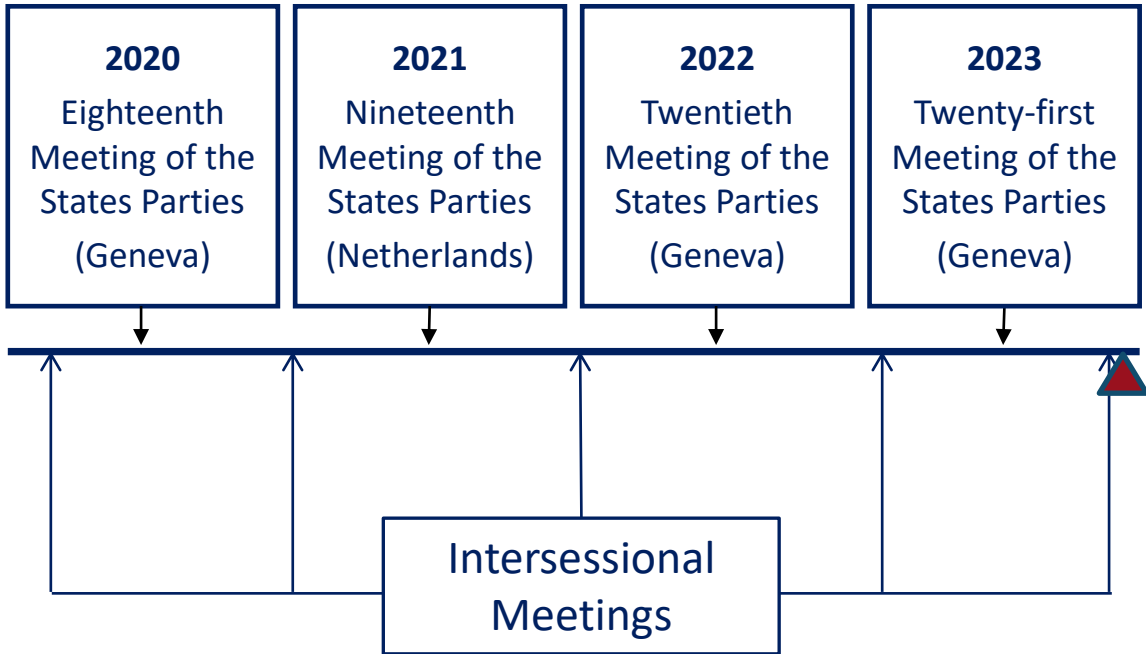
**2020**
Eighteenth Meeting of the States Parties
(Geneva)

**2021**
Nineteenth Meeting of the States Parties
(Netherlands)

**2022**
Twentieth Meeting of the States Parties
(Geneva)

**2023**
Twenty-first Meeting of the States Parties
(Geneva)

Intersessional Meetings